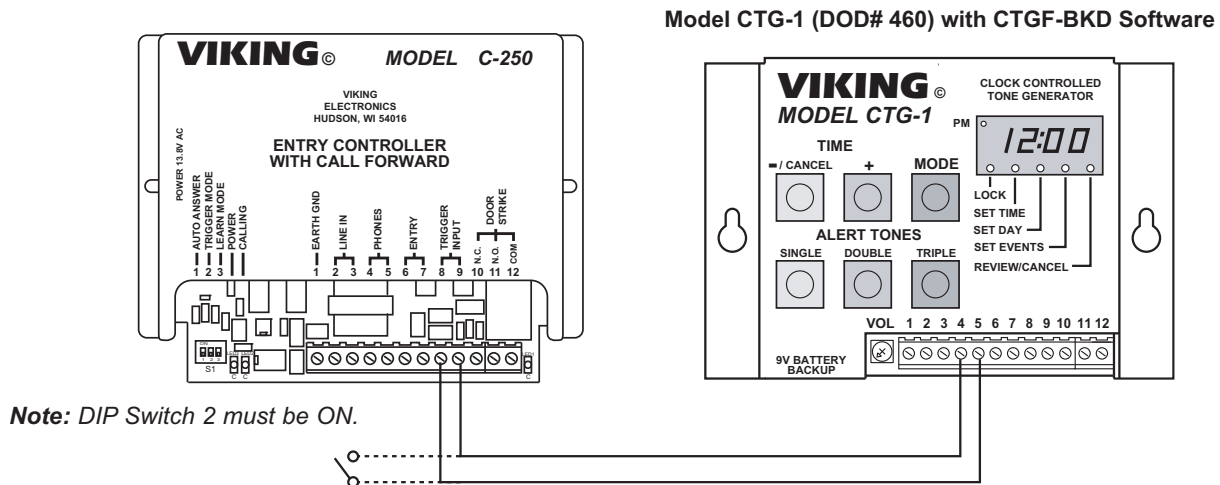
Model CTG-1 (DOD# 460) with CTGF-BKD Software

VIKING© MODEL C-250

VIKING ELECTRONICS HUDSON, WI 54016

ENTRY CONTROLLER WITH CALL FORWARD

POWER 13.8V AC

AUTO ANSWER 1
TRIGGER MODE 2
LEARN MODE 3
POWER
CALLING

EARTH GND 1
LINE IN 2 3
PHONES 4 5
ENTRY 6 7
TRIGGER INPUT 8 9
DOOR STRIKE N.C. 10 N.O. 11 COM 12

S1

VIKING© MODEL CTG-1

CLOCK CONTROLLED TONE GENERATOR

PM

12:00

TIME
–/ CANCEL
+
MODE

LOCK
SET TIME
SET DAY
SET EVENTS
REVIEW/CANCEL

ALERT TONES
SINGLE
DOUBLE
TRIPLE

VOL 1 2 3 4 5 6 7 8 9 10 11 12

9V BATTERY BACKUP

Note: DIP Switch 2 must be ON.